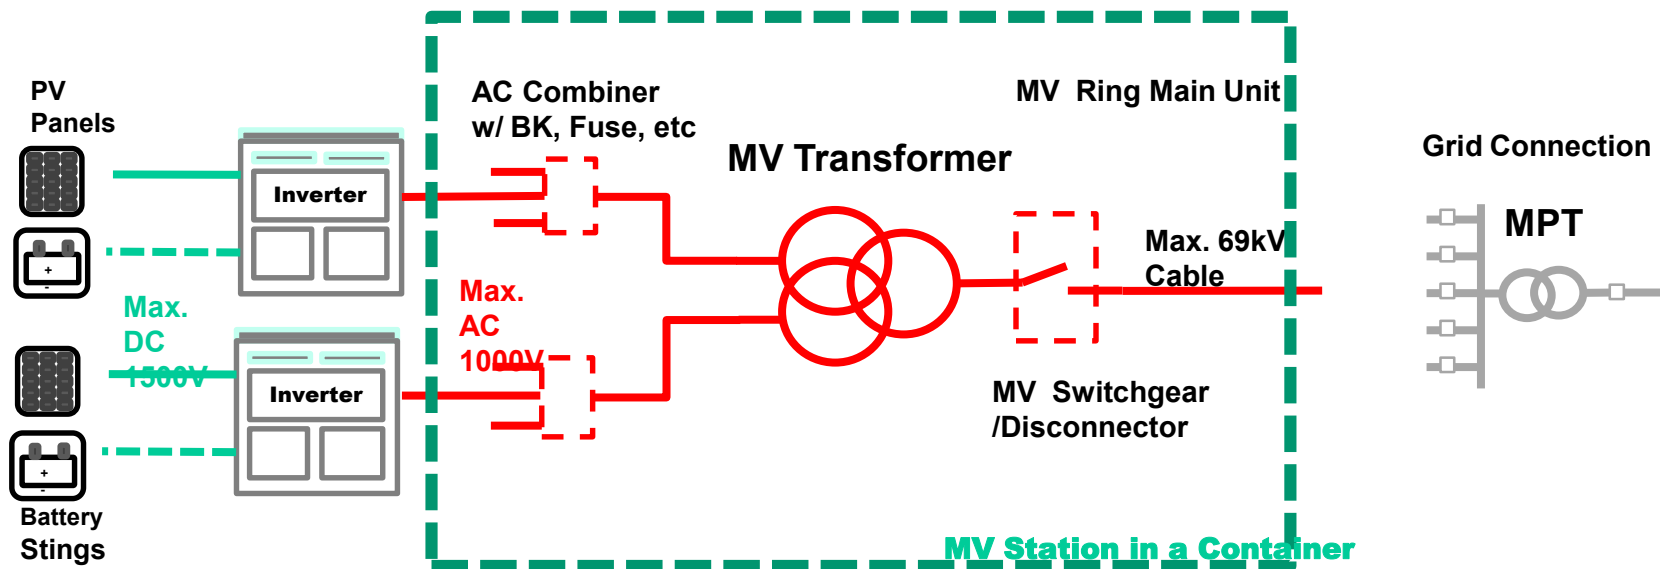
PV Panels

+
-

Max. DC 1500V

+
-

Battery Stings

Inverter

Inverter

AC Combiner w/ BK, Fuse, etc

Max. AC 1000V

MV Transformer

MV Ring Main Unit

Max. 69kV Cable

MV Switchgear /Disconnector

MV Station in a Container

Grid Connection

MPT